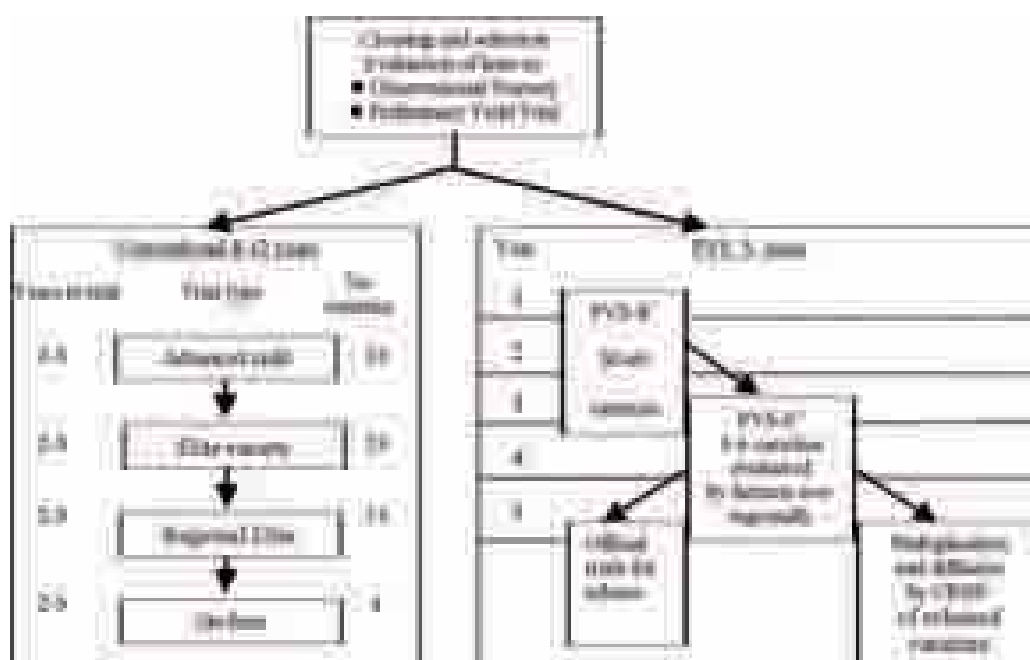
Crossing and selection (evaluation) of lines in:
• Observational Nursery
• Preliminary Yield Trial

Conventional 8-12 years

Years (#)/ha | Trial type | No. varieties

2.5 | Advanced yield | 10

2.5 | Elite variety | 10

2.5 | Regional Elite | 3-6

2.5 | On-farm | 4

Year | PVS 5 years

1
2
3

PVS-R' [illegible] varieties

PVS-R' 4-6 varieties evaluated by farmers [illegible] regionally

4
5

Official trials for release

Seed production and diffusion by CBSP of released variety